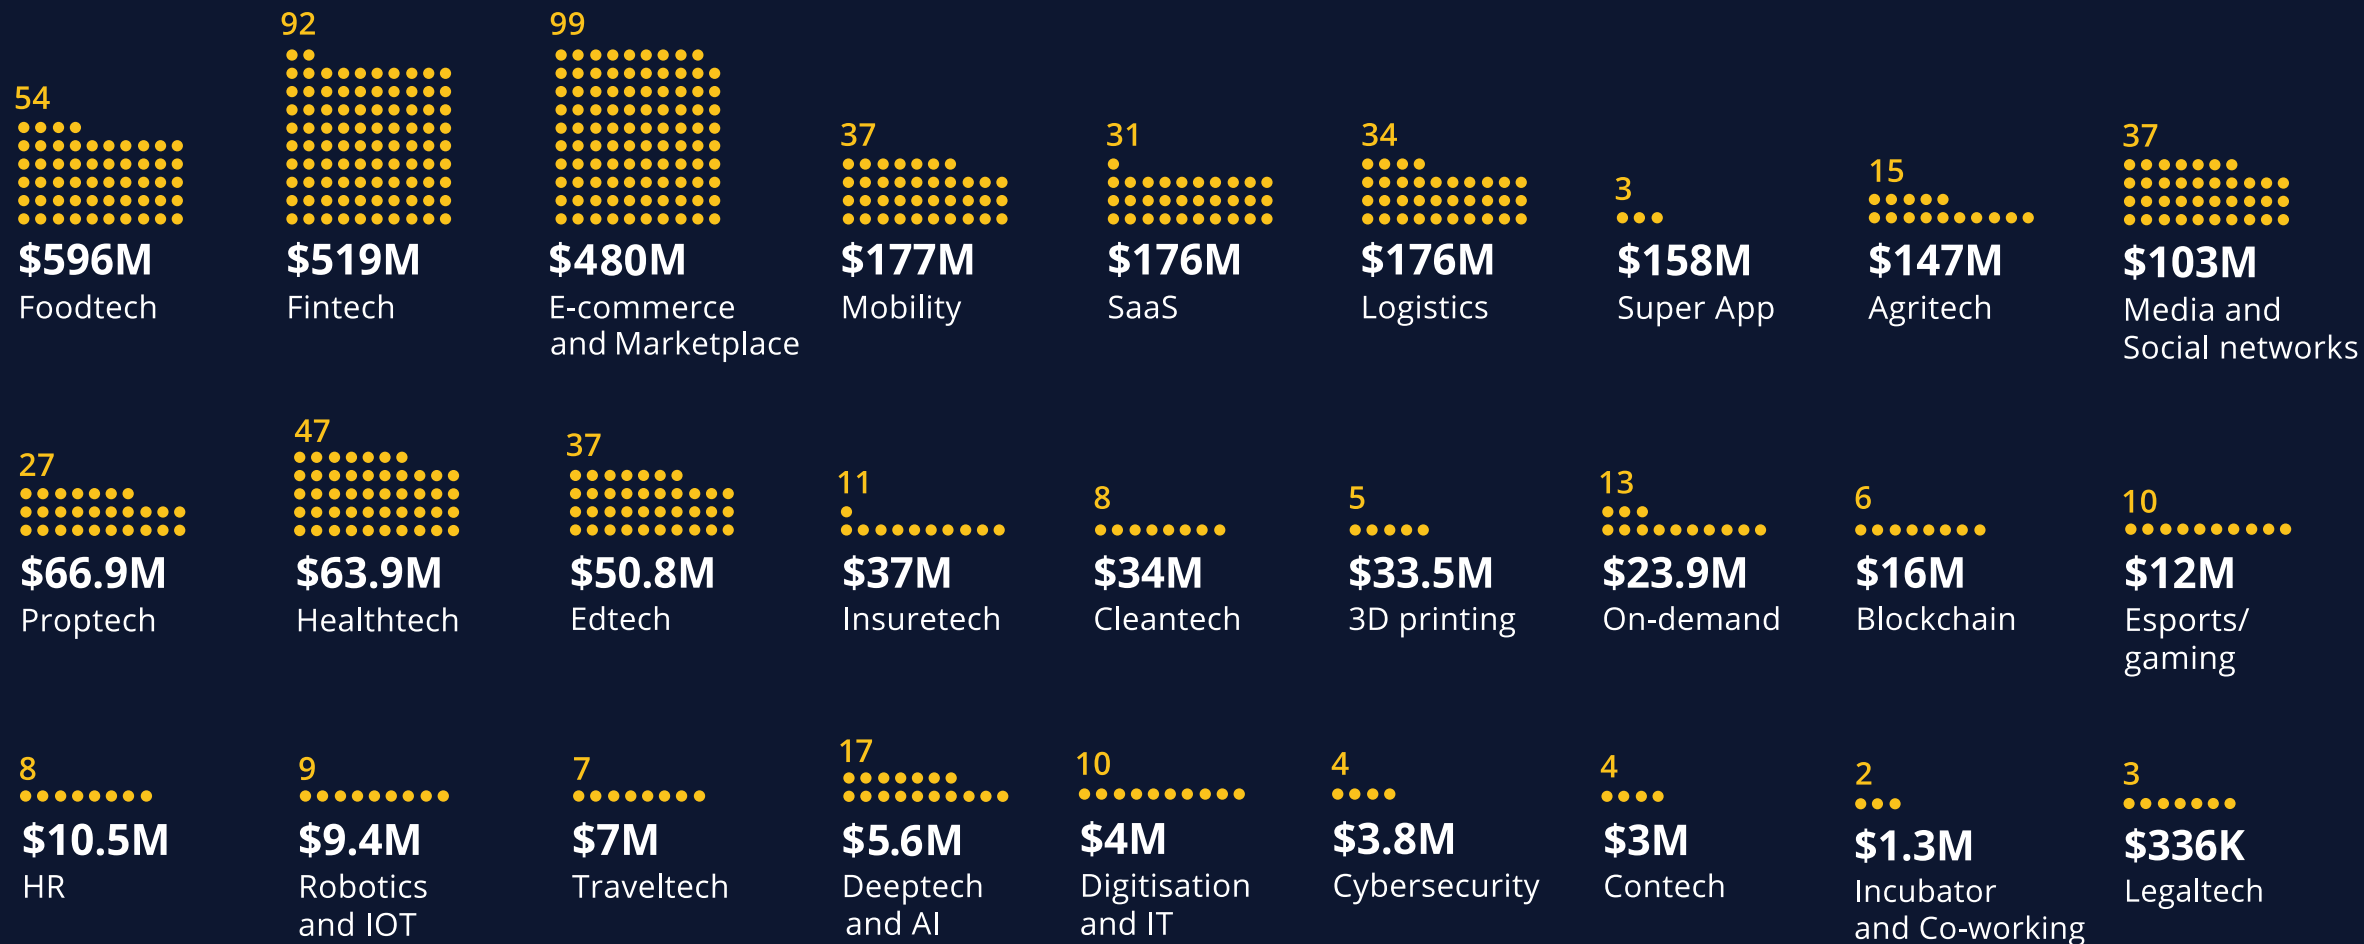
54
$596M
Foodtech

92
$519M
Fintech

99
$480M
E-commerce and Marketplace

37
$177M
Mobility

31
$176M
SaaS

34
$176M
Logistics

3
$158M
Super App

15
$147M
Agritech

37
$103M
Media and Social networks

27
$66.9M
Proptech

47
$63.9M
Healthtech

37
$50.8M
Edtech

11
$37M
Insuretech

8
$34M
Cleantech

5
$33.5M
3D printing

13
$23.9M
On-demand

6
$16M
Blockchain

10
$12M
Esports/ gaming

8
$10.5M
HR

9
$9.4M
Robotics and IOT

7
$7M
Traveltech

17
$5.6M
Deeptech and AI

10
$4M
Digitisation and IT

4
$3.8M
Cybersecurity

4
$3M
Contech

2
$1.3M
Incubator and Co-working

3
$336K
Legaltech